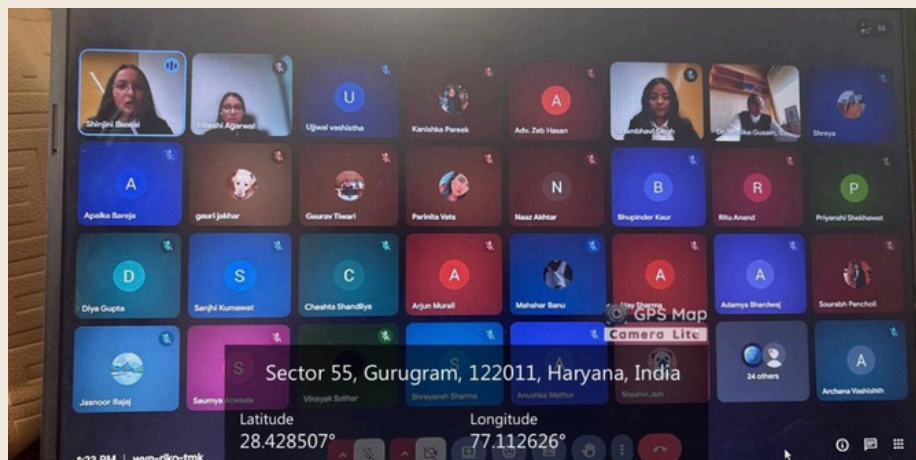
Shinjini Banerji
Hitashi Agarwal
U
Ujjwal vashistha
Kanishka Pareek
A
Adv. Zeb Hasan
Shambhavi Singh
Dr. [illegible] Gusain
Shreya
A
Apalka Bareja
gauri jakhar
Gaurav Tiwari
Parinita Vats
N
Naaz Akhtar
B
Bhupinder Kaur
R
Ritu Anand
P
Priyanshi Shekhawat
D
Diya Gupta
S
Sanjhi Kumawat
C
Cheshta Shandilya
A
Arjun Murali
Mehsher Banu
A
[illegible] Sharma
A
Adamya Bhardwaj
Sourabh Pancholi
Jasnoor Bajaj
S
Saumya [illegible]
Vinayak Sethar
S
Shreyansh Sharma
Anushka Mathur
Shashti Jain
24 others
A
Archana Vashishth

GPS Map Camera Lite

Sector 55, Gurugram, 122011, Haryana, India

Latitude
28.428507°

Longitude
77.112626°

1:22 PM | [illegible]-rjko-tmk